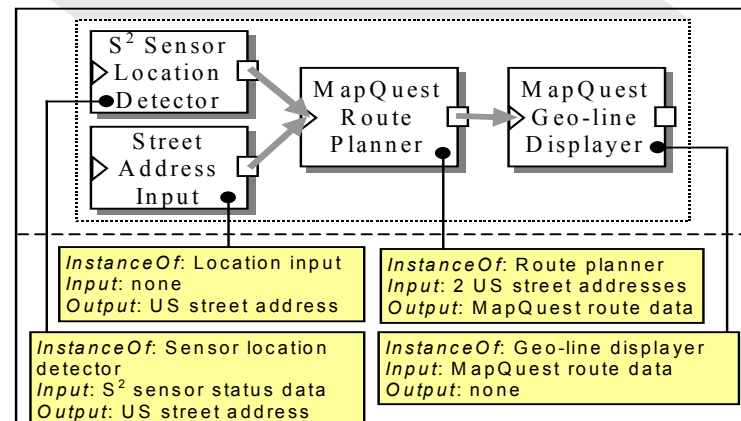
$S^2$ Sensor Location Detector

Street Address Input

MapQuest Route Planner

MapQuest Geo-line Displayer

*InstanceOf*: Location input
*Input*: none
*Output*: US street address

*InstanceOf*: Route planner
*Input*: 2 US street addresses
*Output*: MapQuest route data

*InstanceOf*: Sensor location detector
*Input*: $S^2$ sensor status data
*Output*: US street address

*InstanceOf*: Geo-line displayer
*Input*: MapQuest route data
*Output*: none